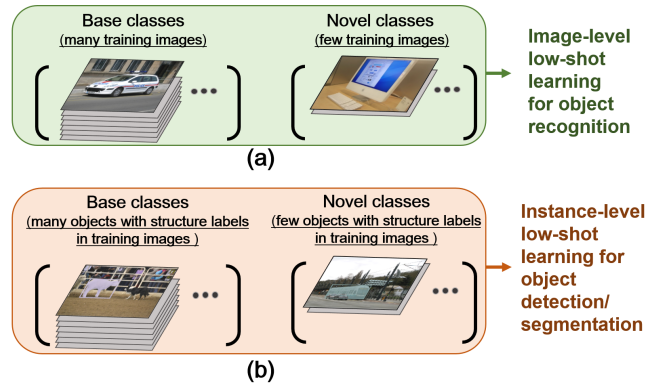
Base classes
(many training images)

Novel classes
(few training images)

Image-level low-shot learning for object recognition

(a)

Base classes
(many objects with structure labels in training images )

Novel classes
(few objects with structure labels in training images )

Instance-level low-shot learning for object detection/ segmentation

(b)